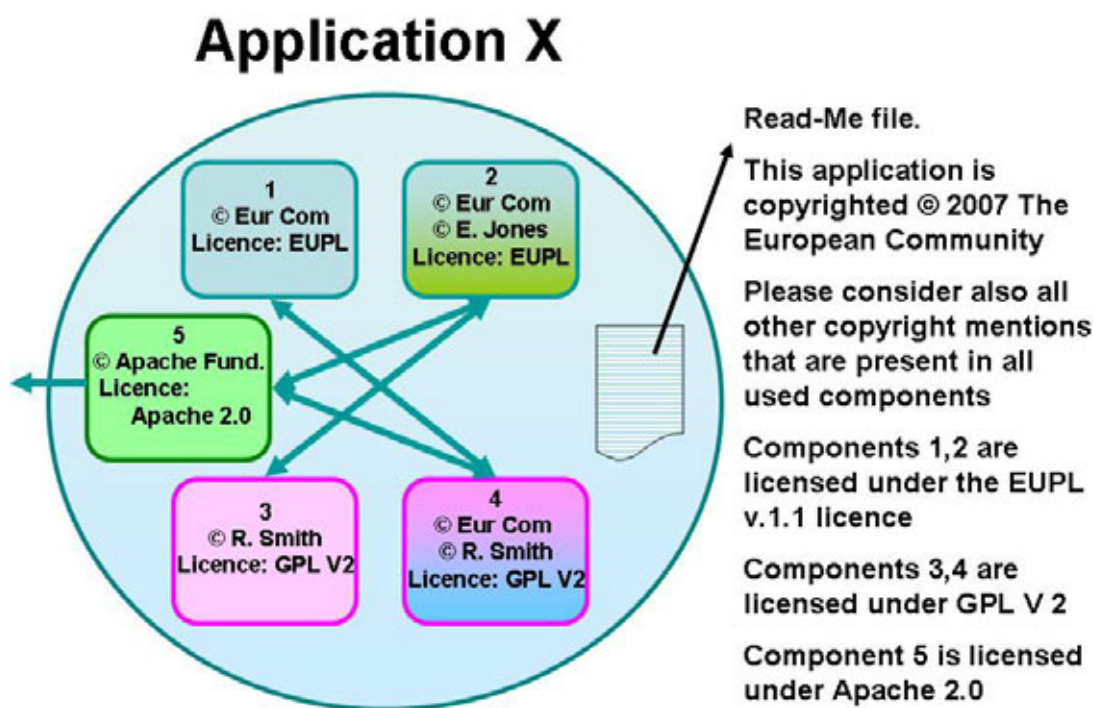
Application X

1
© Eur Com
Licence: EUPL

2
© Eur Com
© E. Jones
Licence: EUPL

5
© Apache Fund.
Licence:
Apache 2.0

3
© R. Smith
Licence: GPL V2

4
© Eur Com
© R. Smith
Licence: GPL V2

Read-Me file.

This application is copyrighted © 2007 The European Community

Please consider also all other copyright mentions that are present in all used components

Components 1,2 are licensed under the EUPL v.1.1 licence

Components 3,4 are licensed under GPL V 2

Component 5 is licensed under Apache 2.0